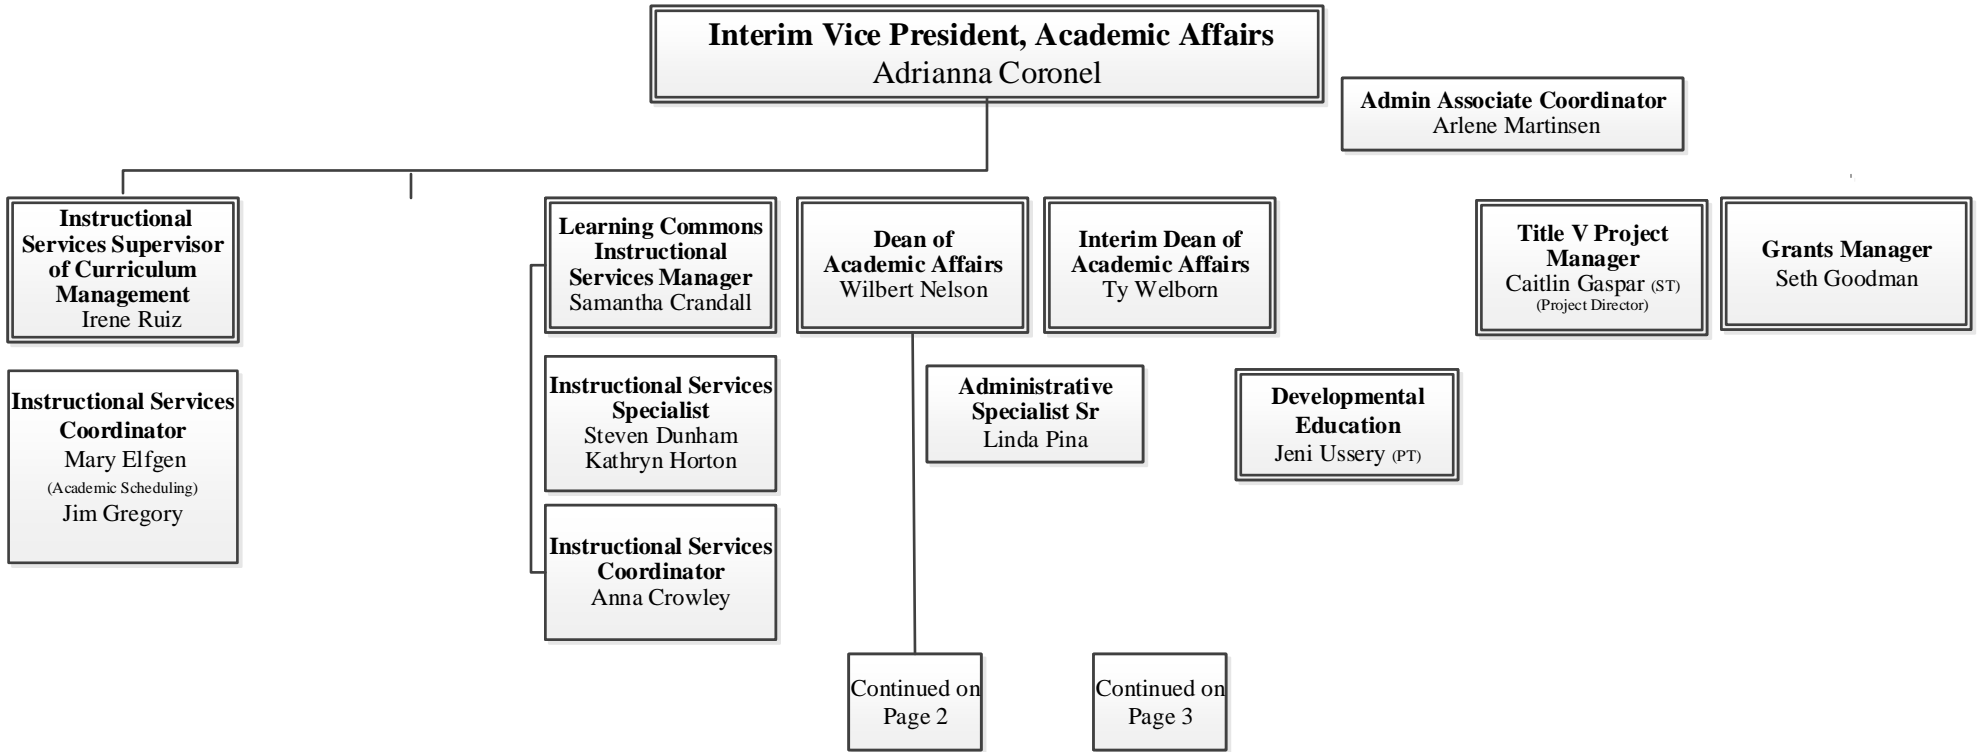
**Interim Vice President, Academic Affairs**
Adrianna Coronel

**Admin Associate Coordinator**
Arlene Martinsen

**Instructional Services Supervisor of Curriculum Management**
Irene Ruiz

**Learning Commons Instructional Services Manager**
Samantha Crandall

**Dean of Academic Affairs**
Wilbert Nelson

**Interim Dean of Academic Affairs**
Ty Welborn

**Title V Project Manager**
Caitlin Gaspar (ST)
(Project Director)

**Grants Manager**
Seth Goodman

**Instructional Services Coordinator**
Mary Elfgen
(Academic Scheduling)
Jim Gregory

**Instructional Services Specialist**
Steven Dunham
Kathryn Horton

**Administrative Specialist Sr**
Linda Pina

**Developmental Education**
Jeni Ussery (PT)

**Instructional Services Coordinator**
Anna Crowley

Continued on Page 2

Continued on Page 3